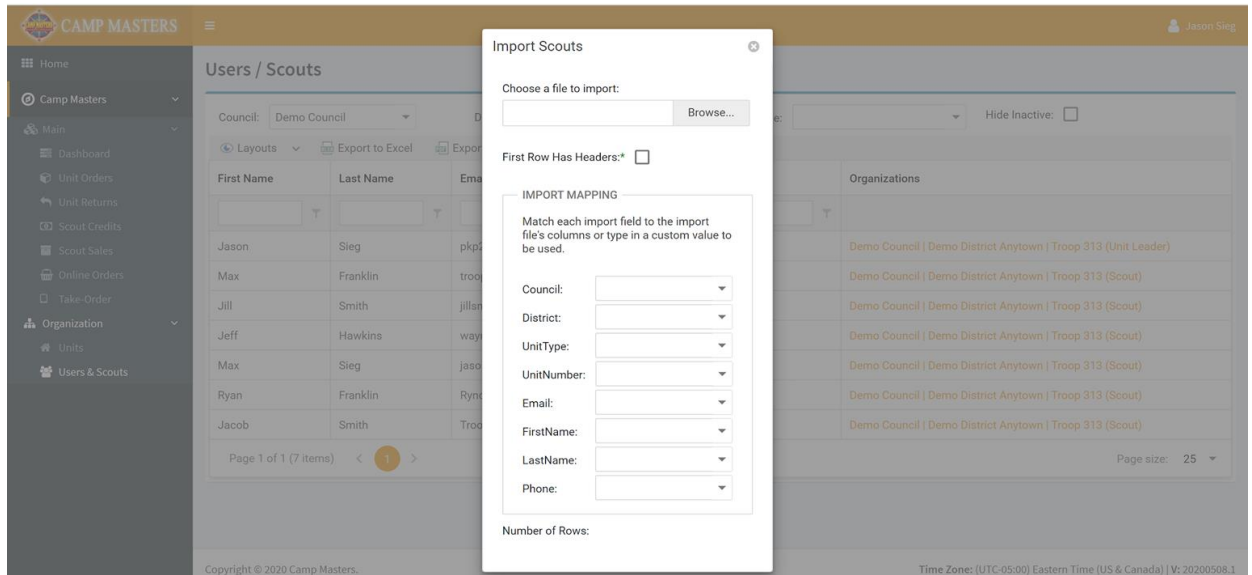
CAMP MASTERS

Jason Sieg

Home

Camp Masters

Main

Dashboard

Unit Orders

Unit Returns

Scout Credits

Scout Sales

Online Orders

Take-Order

Organization

Units

Users & Scouts

Users / Scouts

Council: Demo Council

D

e:

Hide Inactive:

Layouts

Export to Excel

Expor

| First Name | Last Name | Ema | Organizations |
|---|---|---|---|
| Jason | Sieg | pkp | Demo Council \| Demo District Anytown \| Troop 313 (Unit Leader) |
| Max | Franklin | troo | Demo Council \| Demo District Anytown \| Troop 313 (Scout) |
| Jill | Smith | jills | Demo Council \| Demo District Anytown \| Troop 313 (Scout) |
| Jeff | Hawkins | way | Demo Council \| Demo District Anytown \| Troop 313 (Scout) |
| Max | Sieg | jaso | Demo Council \| Demo District Anytown \| Troop 313 (Scout) |
| Ryan | Franklin | Ryn | Demo Council \| Demo District Anytown \| Troop 313 (Scout) |
| Jacob | Smith | Troo | Demo Council \| Demo District Anytown \| Troop 313 (Scout) |

Page 1 of 1 (7 items) 1

Page size: 25

Import Scouts

Choose a file to import:

Browse...

First Row Has Headers:*

IMPORT MAPPING

Match each import field to the import file's columns or type in a custom value to be used.

Council:

District:

UnitType:

UnitNumber:

Email:

FirstName:

LastName:

Phone:

Number of Rows:

Copyright © 2020 Camp Masters.

Time Zone: (UTC-05:00) Eastern Time (US & Canada) | V: 20200508.1